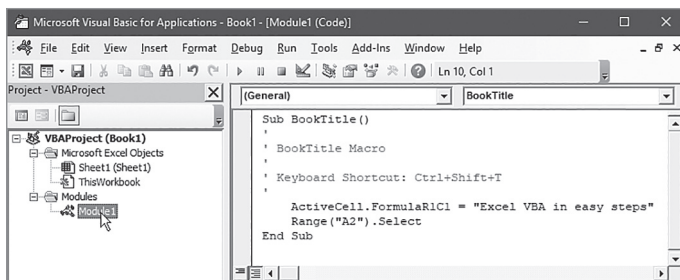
Microsoft Visual Basic for Applications - Book1 - [Module1 (Code)]

File Edit View Insert Format Debug Run Tools Add-Ins Window Help

Ln 10, Col 1

Project - VBAProject

VBAProject (Book1)
Microsoft Excel Objects
Sheet1 (Sheet1)
ThisWorkbook
Modules
Module1

(General)

BookTitle

Sub BookTitle()
'
' BookTitle Macro
'
' Keyboard Shortcut: Ctrl+Shift+T
'
ActiveCell.FormulaR1C1 = "Excel VBA in easy steps"
Range("A2").Select
End Sub